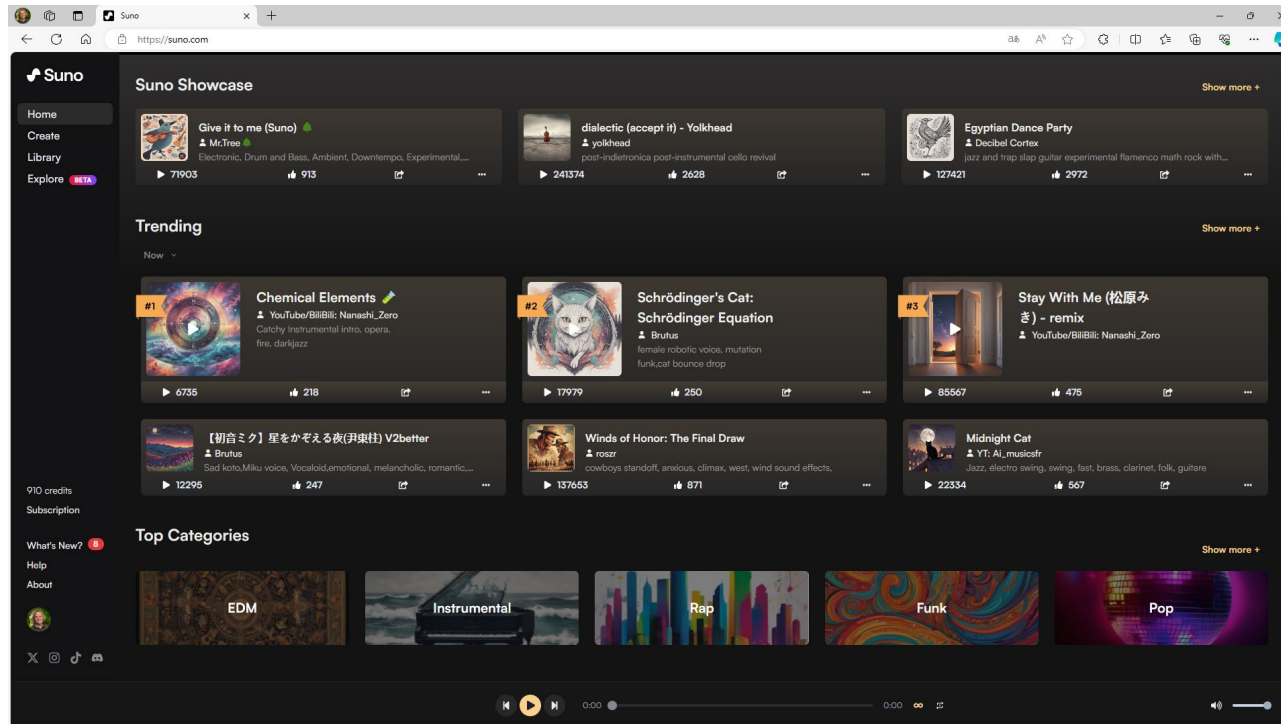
Suno
https://suno.com

Suno

Home
Create
Library
Explore BETA

910 credits
Subscription

What's New? 8
Help
About

Suno Showcase

Show more +

Give it to me (Suno)
Mr.Tree
Electronic, Drum and Bass, Ambient, Downtempo, Experimental,...
▶ 71903 913

dialectic (accept it) - Yolkhead
yolkhead
post-indietronica post-instrumental cello revival
▶ 241374 2628

Egyptian Dance Party
Decibel Cortex
jazz and trap slap guitar experimental flamenco math rock with...
▶ 127421 2972

Trending

Now

Show more +

#1
Chemical Elements
YouTube/BiliBili: Nanashi_Zero
Catchy Instrumental intro, opera, fire, darkjazz
▶ 6735 218

#2
Schrödinger's Cat: Schrödinger Equation
Brutus
female robotic voice, mutation funk,cat bounce drop
▶ 17979 250

#3
Stay With Me (松原みき) - remix
YouTube/BiliBili: Nanashi_Zero
▶ 85567 475

【初音ミク】星をかぞえる夜(尹東柱) V2better
Brutus
Sad koto,Miku voice, Vocaloid,emotional, melancholic, romantic,...
▶ 12295 247

Winds of Honor: The Final Draw
roszr
cowboys standoff, anxious, climax, west, wind sound effects,
▶ 137653 871

Midnight Cat
YT: Ai_musicsfr
Jazz, electro swing, swing, fast, brass, clarinet, folk, guitare
▶ 22334 567

Top Categories

Show more +

EDM
Instrumental
Rap
Funk
Pop

0:00
0:00